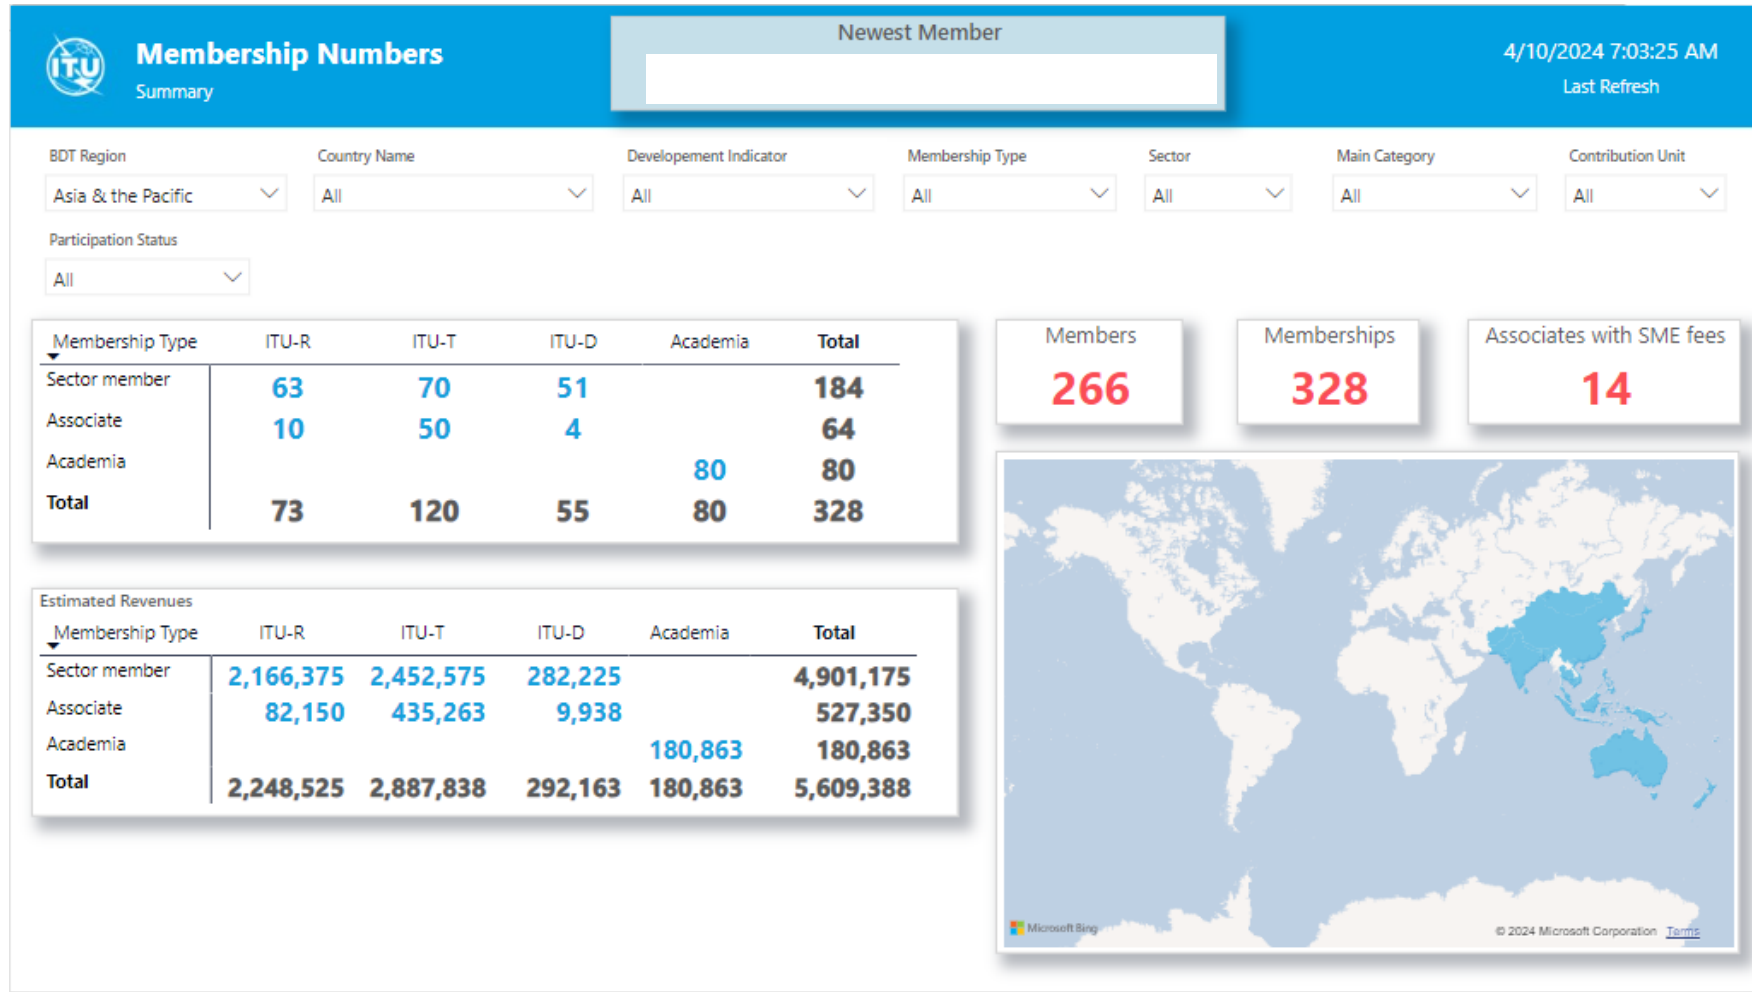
ITU

Membership Numbers
Summary

Newest Member

4/10/2024 7:03:25 AM
Last Refresh

BDT Region
Asia & the Pacific

Country Name
All

Developement Indicator
All

Membership Type
All

Sector
All

Main Category
All

Contribution Unit
All

Participation Status
All

| Membership Type | ITU-R | ITU-T | ITU-D | Academia | Total |
|---|---|---|---|---|---|
| Sector member | 63 | 70 | 51 | | 184 |
| Associate | 10 | 50 | 4 | | 64 |
| Academia | | | | 80 | 80 |
| Total | 73 | 120 | 55 | 80 | 328 |

Members
266

Memberships
328

Associates with SME fees
14

Estimated Revenues

| Membership Type | ITU-R | ITU-T | ITU-D | Academia | Total |
|---|---|---|---|---|---|
| Sector member | 2,166,375 | 2,452,575 | 282,225 | | 4,901,175 |
| Associate | 82,150 | 435,263 | 9,938 | | 527,350 |
| Academia | | | | 180,863 | 180,863 |
| Total | 2,248,525 | 2,887,838 | 292,163 | 180,863 | 5,609,388 |

Microsoft Bing
© 2024 Microsoft Corporation Terms